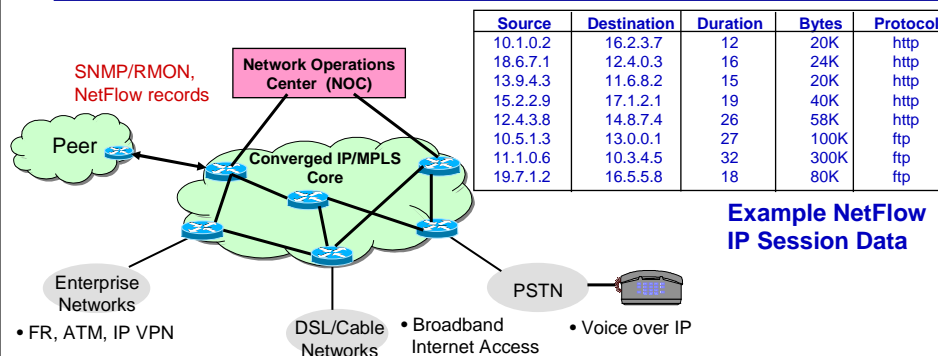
Network Operations Center (NOC)

SNMP/RMON, NetFlow records

Peer

Converged IP/MPLS Core

| Source | Destination | Duration | Bytes | Protocol |
|---|---|---|---|---|
| 10.1.0.2 | 16.2.3.7 | 12 | 20K | http |
| 18.6.7.1 | 12.4.0.3 | 16 | 24K | http |
| 13.9.4.3 | 11.6.8.2 | 15 | 20K | http |
| 15.2.2.9 | 17.1.2.1 | 19 | 40K | http |
| 12.4.3.8 | 14.8.7.4 | 26 | 58K | http |
| 10.5.1.3 | 13.0.0.1 | 27 | 100K | ftp |
| 11.1.0.6 | 10.3.4.5 | 32 | 300K | ftp |
| 19.7.1.2 | 16.5.5.8 | 18 | 80K | ftp |

Example NetFlow IP Session Data

Enterprise Networks

• FR, ATM, IP VPN

DSL/Cable Networks

• Broadband Internet Access

PSTN

• Voice over IP